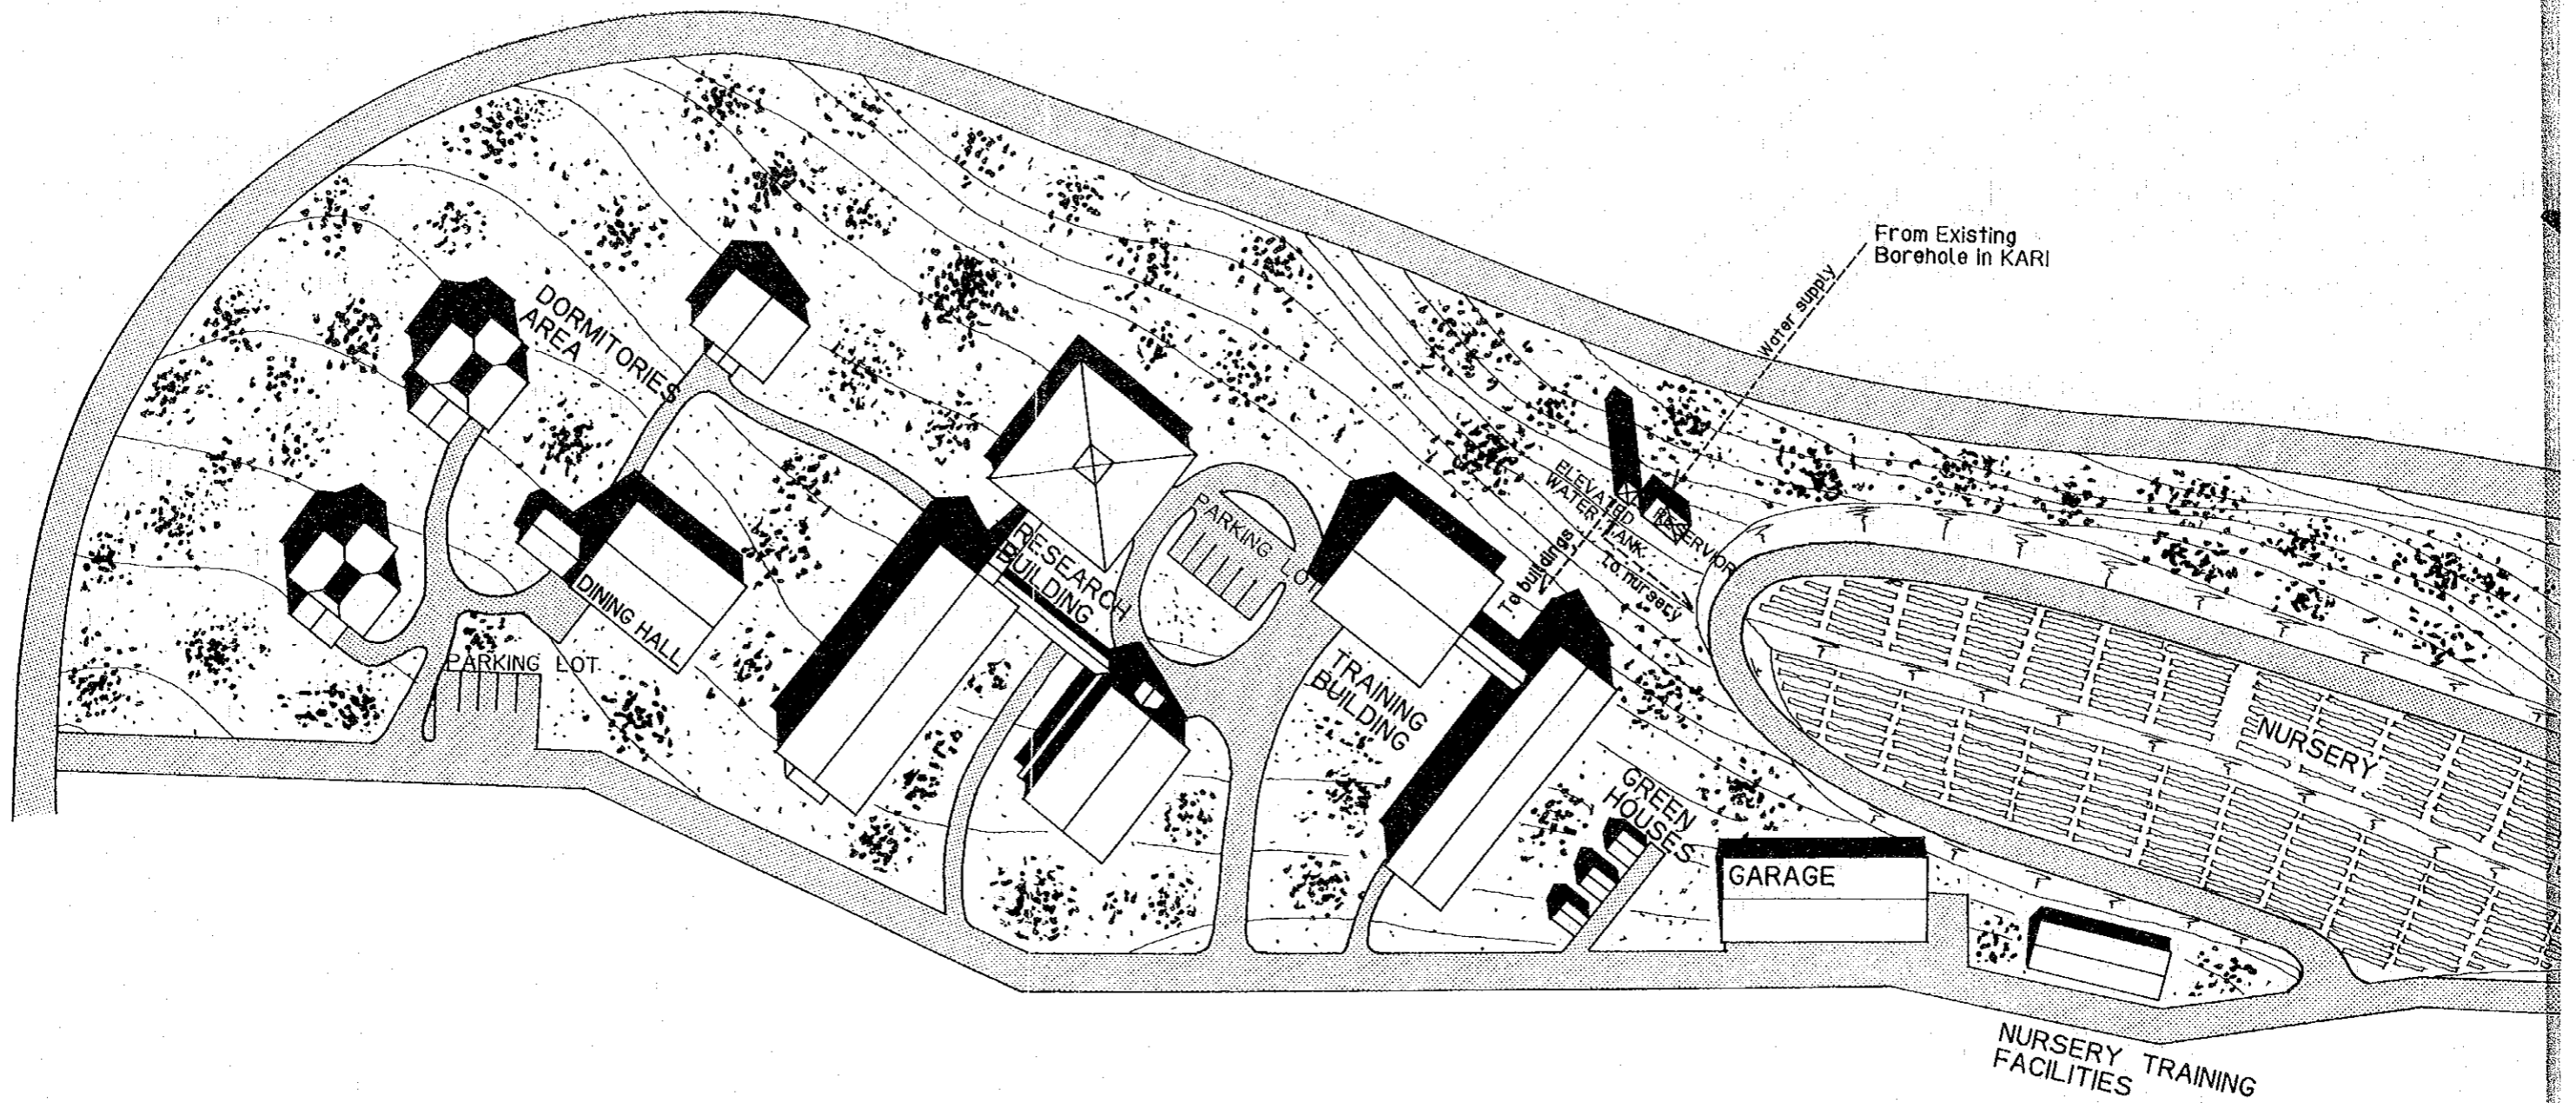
From Existing Borehole in KARI

Water supply

DORMITORIES AREA

DINING HALL

PARKING LOT

RESEARCH BUILDING

PARKING LOT

ELEVATED WATER TANK

RESERVOIR

To buildings

To nursery

TRAINING BUILDING

GREEN HOUSES

GARAGE

NURSERY

NURSERY TRAINING FACILITIES